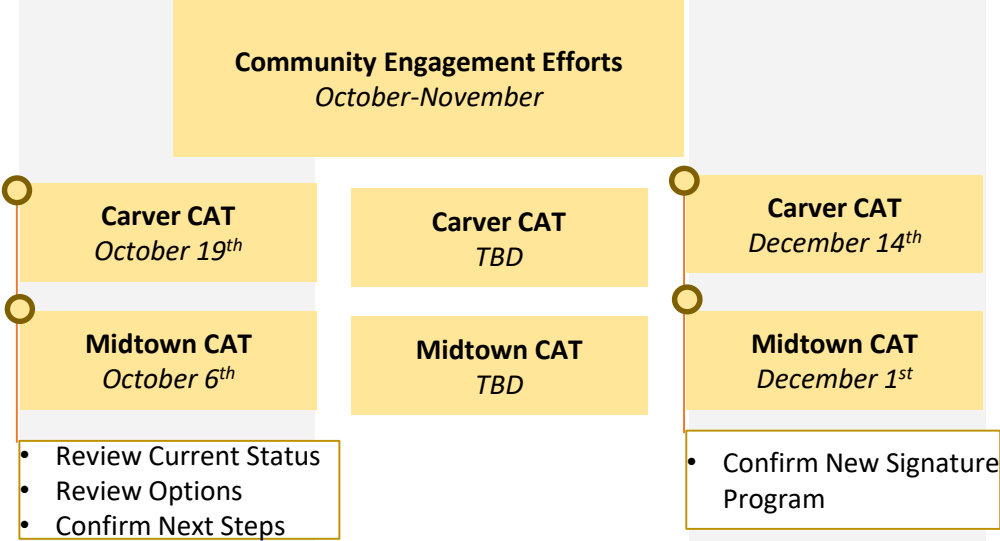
Community Engagement Efforts
October-November

Carver CAT
October 19$^{th}$

Midtown CAT
October 6$^{th}$

- Review Current Status
- Review Options
- Confirm Next Steps

Carver CAT
TBD

Midtown CAT
TBD

Carver CAT
December 14$^{th}$

Midtown CAT
December 1$^{st}$

- Confirm New Signature Program